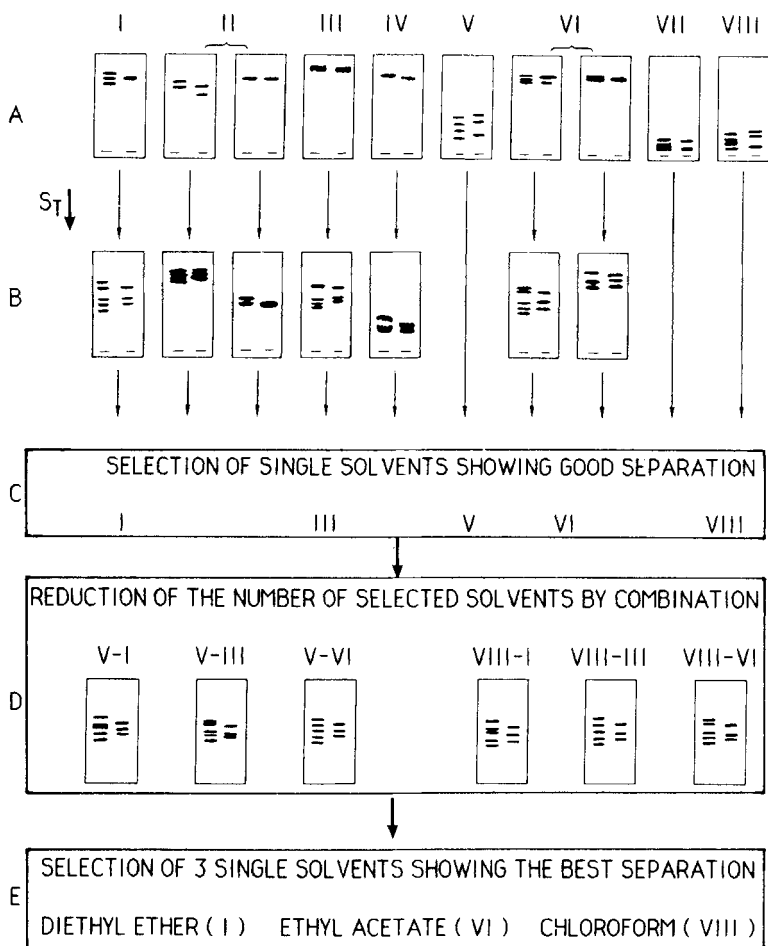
I II III IV V VI VII VIII

A

$S_T$

B

C

SELECTION OF SINGLE SOLVENTS SHOWING GOOD SEPARATION

I III V VI VIII

D

REDUCTION OF THE NUMBER OF SELECTED SOLVENTS BY COMBINATION

V-I V-III V-VI VIII-I VIII-III VIII-VI

E

SELECTION OF 3 SINGLE SOLVENTS SHOWING THE BEST SEPARATION

DIETHYL ETHER ( I ) ETHYL ACETATE ( VI ) CHLOROFORM ( VIII )